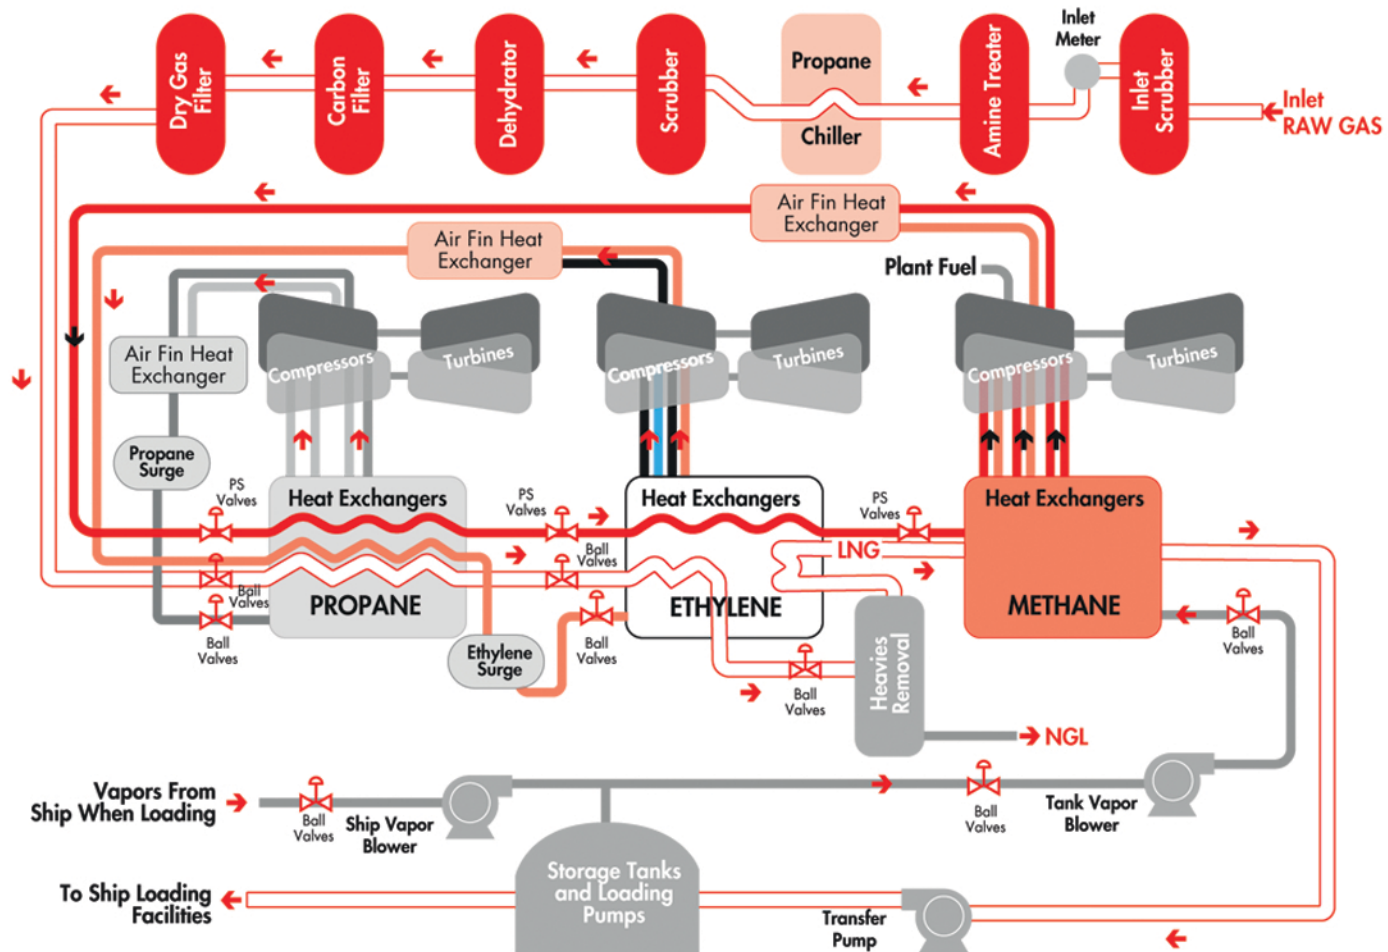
Dry Gas Filter
Carbon Filter
Dehydrator
Scrubber
Propane
Chiller
Amine Treater
Inlet Meter
Inlet Scrubber
Inlet RAW GAS

Air Fin Heat Exchanger
Air Fin Heat Exchanger
Plant Fuel
Air Fin Heat Exchanger
Compressors
Turbines
Compressors
Turbines
Compressors
Turbines
Propane Surge
PS Valves
Heat Exchangers
PS Valves
Heat Exchangers
PS Valves
Heat Exchangers
Ball Valves
LNG
Ball Valves
PROPANE
ETHYLENE
METHANE
Ball Valves
Ball Valves
Ethylene Surge
Ball Valves
Ball Valves
Heavies Removal
Ball Valves
NGL
Vapors From Ship When Loading
Ball Valves
Ship Vapor Blower
Ball Valves
Tank Vapor Blower
Storage Tanks and Loading Pumps
To Ship Loading Facilities
Transfer Pump